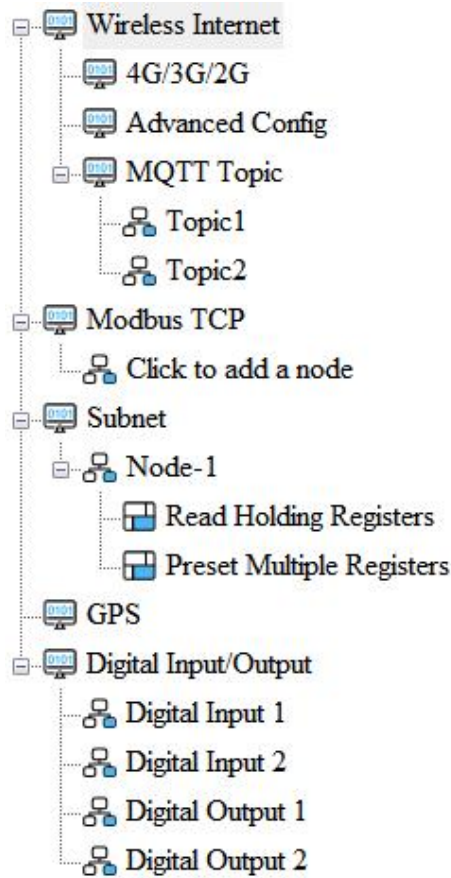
Wireless Internet
4G/3G/2G
Advanced Config
MQTT Topic
Topic1
Topic2
Modbus TCP
Click to add a node
Subnet
Node-1
Read Holding Registers
Preset Multiple Registers
GPS
Digital Input/Output
Digital Input 1
Digital Input 2
Digital Output 1
Digital Output 2